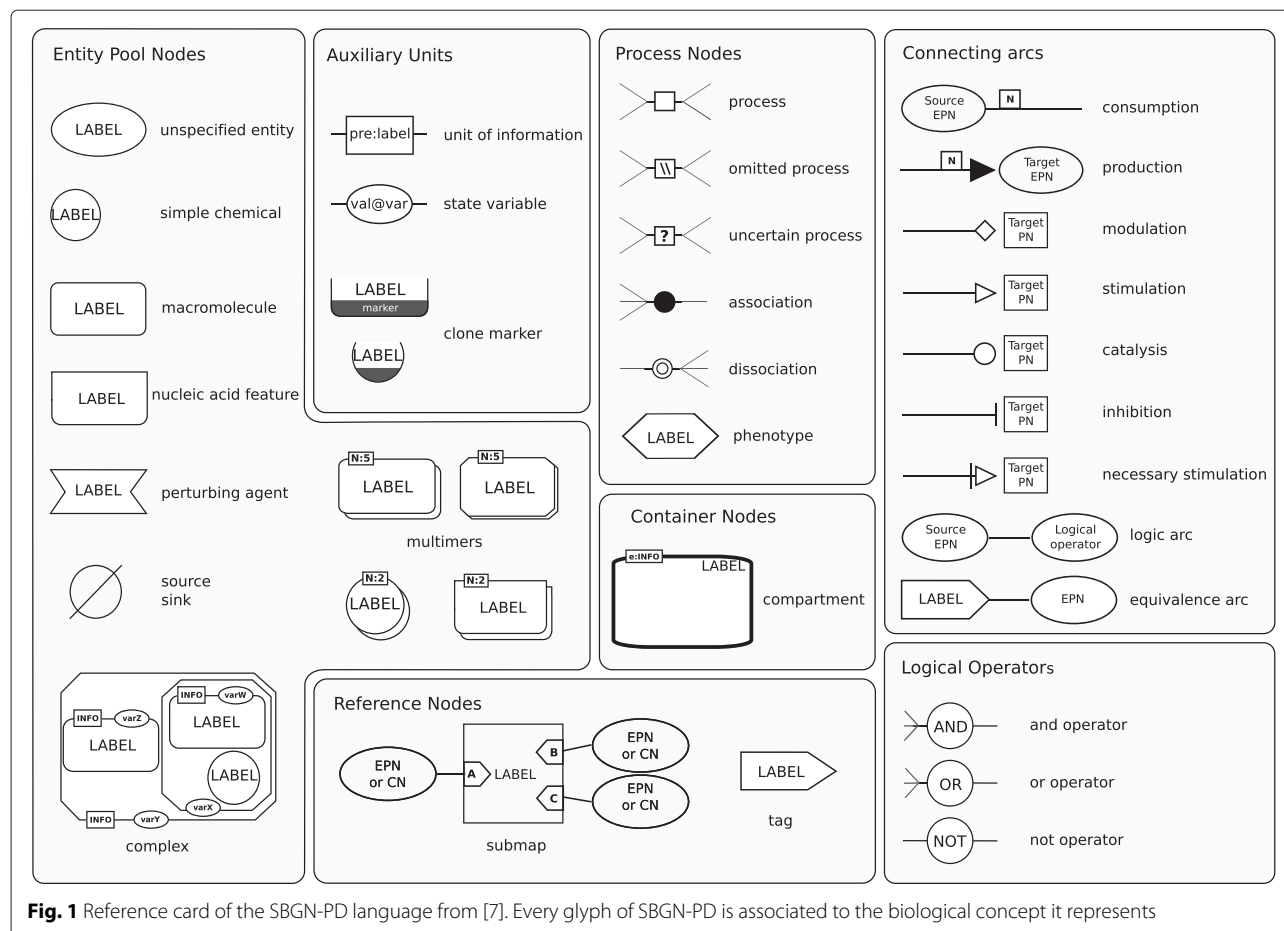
Entity Pool Nodes

LABEL unspecified entity

LABEL simple chemical

LABEL macromolecule

LABEL nucleic acid feature

LABEL perturbing agent

source
sink

INFO varZ LABEL INFO varW LABEL LABEL varX INFO varY

complex

Auxiliary Units

pre:label unit of information

val@var state variable

LABEL marker

LABEL clone marker

N:5 LABEL N:5 LABEL

multimers

N:2 LABEL N:2 LABEL

Process Nodes

process

\\ omitted process

? uncertain process

association

dissociation

LABEL phenotype

Container Nodes

e:INFO LABEL compartment

Reference Nodes

EPN or CN A LABEL B EPN or CN C EPN or CN

submap

LABEL tag

Connecting arcs

Source EPN N consumption

N Target EPN production

Target PN modulation

Target PN stimulation

Target PN catalysis

Target PN inhibition

Target PN necessary stimulation

Source EPN Logical operator logic arc

LABEL EPN equivalence arc

Logical Operators

AND and operator

OR or operator

NOT not operator

**Fig. 1** Reference card of the SBGN-PD language from [7]. Every glyph of SBGN-PD is associated to the biological concept it represents